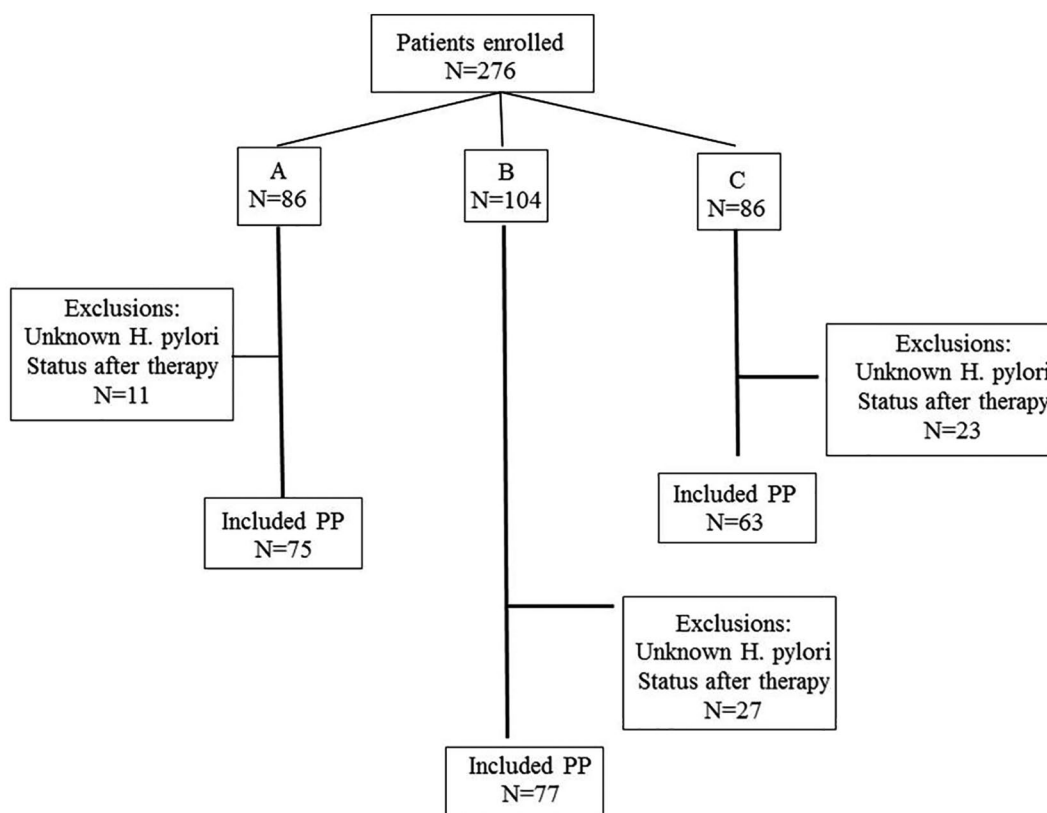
Patients enrolled
N=276

A
N=86

B
N=104

C
N=86

Exclusions:
Unknown H. pylori
Status after therapy
N=11

Included PP
N=75

Exclusions:
Unknown H. pylori
Status after therapy
N=23

Included PP
N=63

Exclusions:
Unknown H. pylori
Status after therapy
N=27

Included PP
N=77